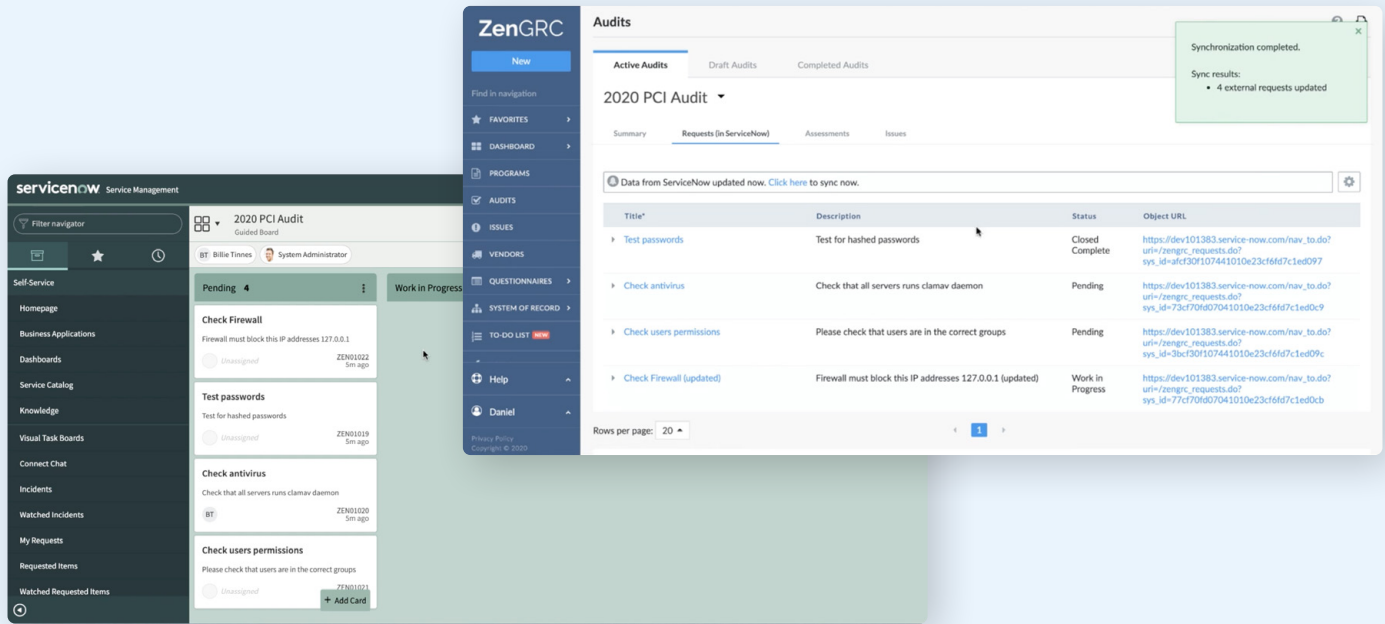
servicenow. Service Management

Filter navigator

Self-Service
Homepage
Business Applications
Dashboards
Service Catalog
Knowledge
Visual Task Boards
Connect Chat
Incidents
Watched Incidents
My Requests
Requested Items
Watched Requested Items

2020 PCI Audit
Guided Board

BT Billie Tinnes
System Administrator

Pending 4

Check Firewall
Firewall must block this IP addresses 127.0.0.1
Unassigned
ZEN01022
5m ago

Test passwords
Test for hashed passwords
Unassigned
ZEN01019
5m ago

Check antivirus
Check that all servers runs clamav daemon
BT
ZEN01020
5m ago

Check users permissions
Please check that users are in the correct groups
Unassigned
ZEN01021
+ Add Card

Work in Progress

ZenGRC
New
Find in navigation
FAVORITES
DASHBOARD
PROGRAMS
AUDITS
ISSUES
VENDORS
QUESTIONNAIRES
SYSTEM OF RECORD
TO-DO LIST NEW
Help
Daniel
Privacy Policy
Copyright © 2020

Audits

Active Audits
Draft Audits
Completed Audits

2020 PCI Audit

Summary
Requests (in ServiceNow)
Assessments
Issues

Data from ServiceNow updated now. Click here to sync now.

| Title* | Description | Status | Object URL |
|---|---|---|---|
| Test passwords | Test for hashed passwords | Closed Complete | https://dev101383.service-now.com/nav_to.do?uri=/zengrc_requests.do?sys_id=afcf30f107441010e23cf6fd7c1ed097 |
| Check antivirus | Check that all servers runs clamav daemon | Pending | https://dev101383.service-now.com/nav_to.do?uri=/zengrc_requests.do?sys_id=73cf70fd07041010e23cf6fd7c1ed0c9 |
| Check users permissions | Please check that users are in the correct groups | Pending | https://dev101383.service-now.com/nav_to.do?uri=/zengrc_requests.do?sys_id=3bcf30f107441010e23cf6fd7c1ed09c |
| Check Firewall (updated) | Firewall must block this IP addresses 127.0.0.1 (updated) | Work in Progress | https://dev101383.service-now.com/nav_to.do?uri=/zengrc_requests.do?sys_id=77cf70fd07041010e23cf6fd7c1ed0cb |

Rows per page: 20
1

Synchronization completed.

Sync results:
• 4 external requests updated